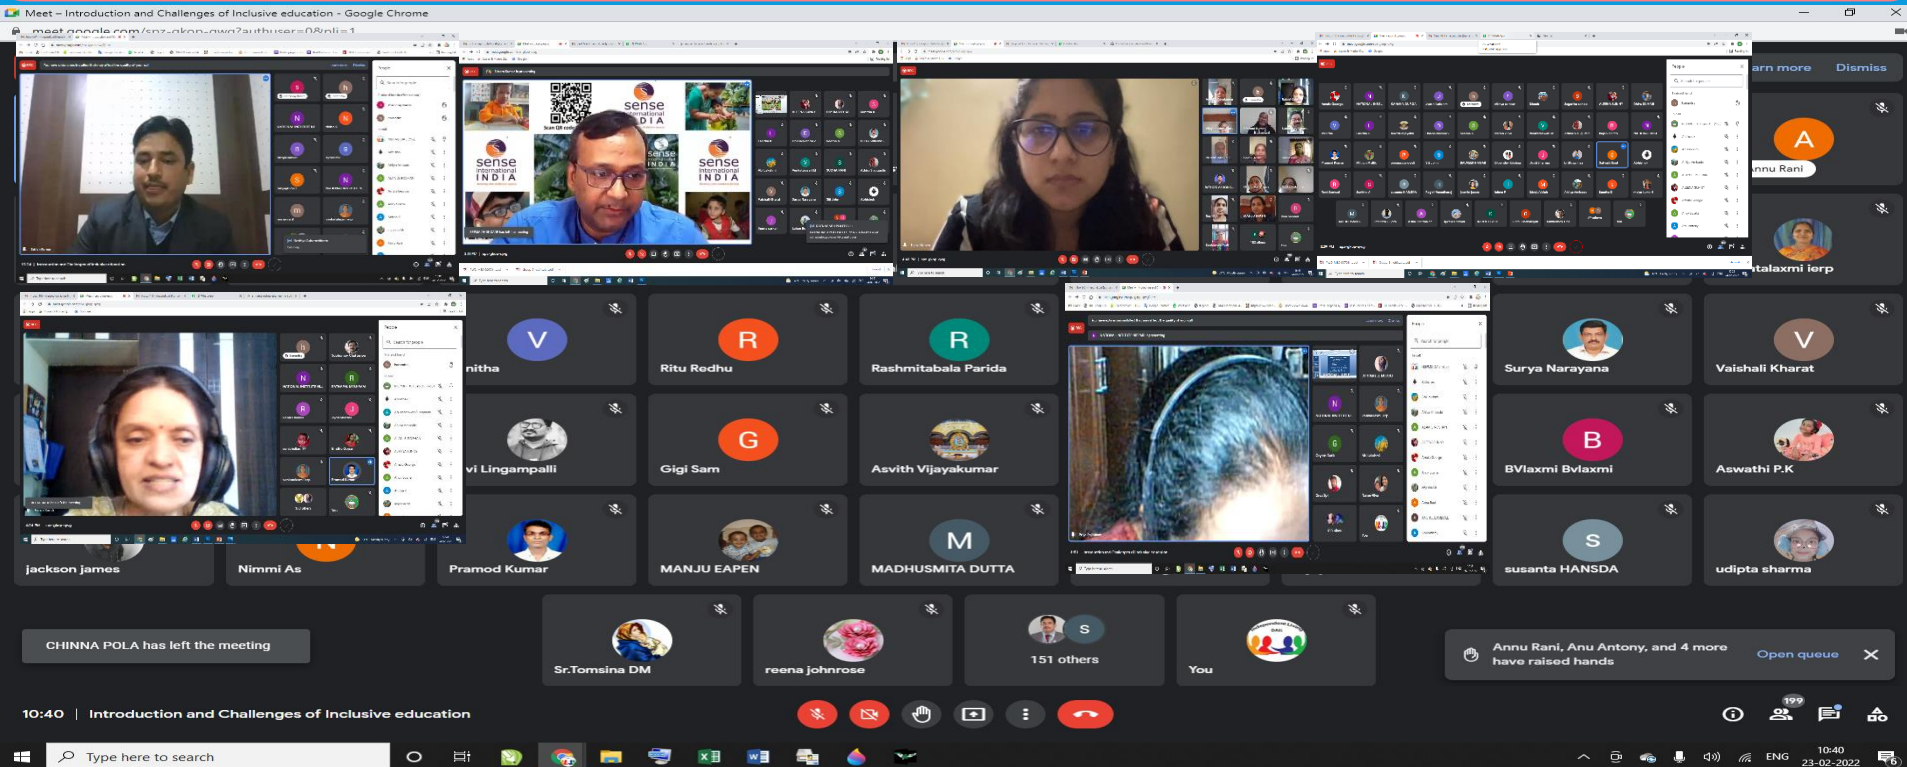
Meet – Introduction and Challenges of Inclusive education - Google Chrome
meet.google.com/snz-qkon-qwq?authuser=0&pli=1

sense international INDIA

arn more Dismiss

A
nnu Rani

talaxmi ierp

V
nitha

R
Ritu Redhu

R
Rashmitabala Parida

Surya Narayana

V
Vaishali Kharat

vi Lingampalli

G
Gigi Sam

Asvith Vijayakumar

B
BVlaxmi Bvlaxmi

Aswathi P.K

jackson james

Nimmi As

Pramod Kumar

MANJU EAPEN

M
MADHUSMITA DUTTA

S
susanta HANSDA

udipta sharma

CHINNA POLA has left the meeting

Sr.Tomsina DM

reena johnrose

S
151 others

You

Annu Rani, Anu Antony, and 4 more have raised hands

Open queue

10:40 | Introduction and Challenges of Inclusive education

199

Type here to search

ENG

10:40
23-02-2022

6